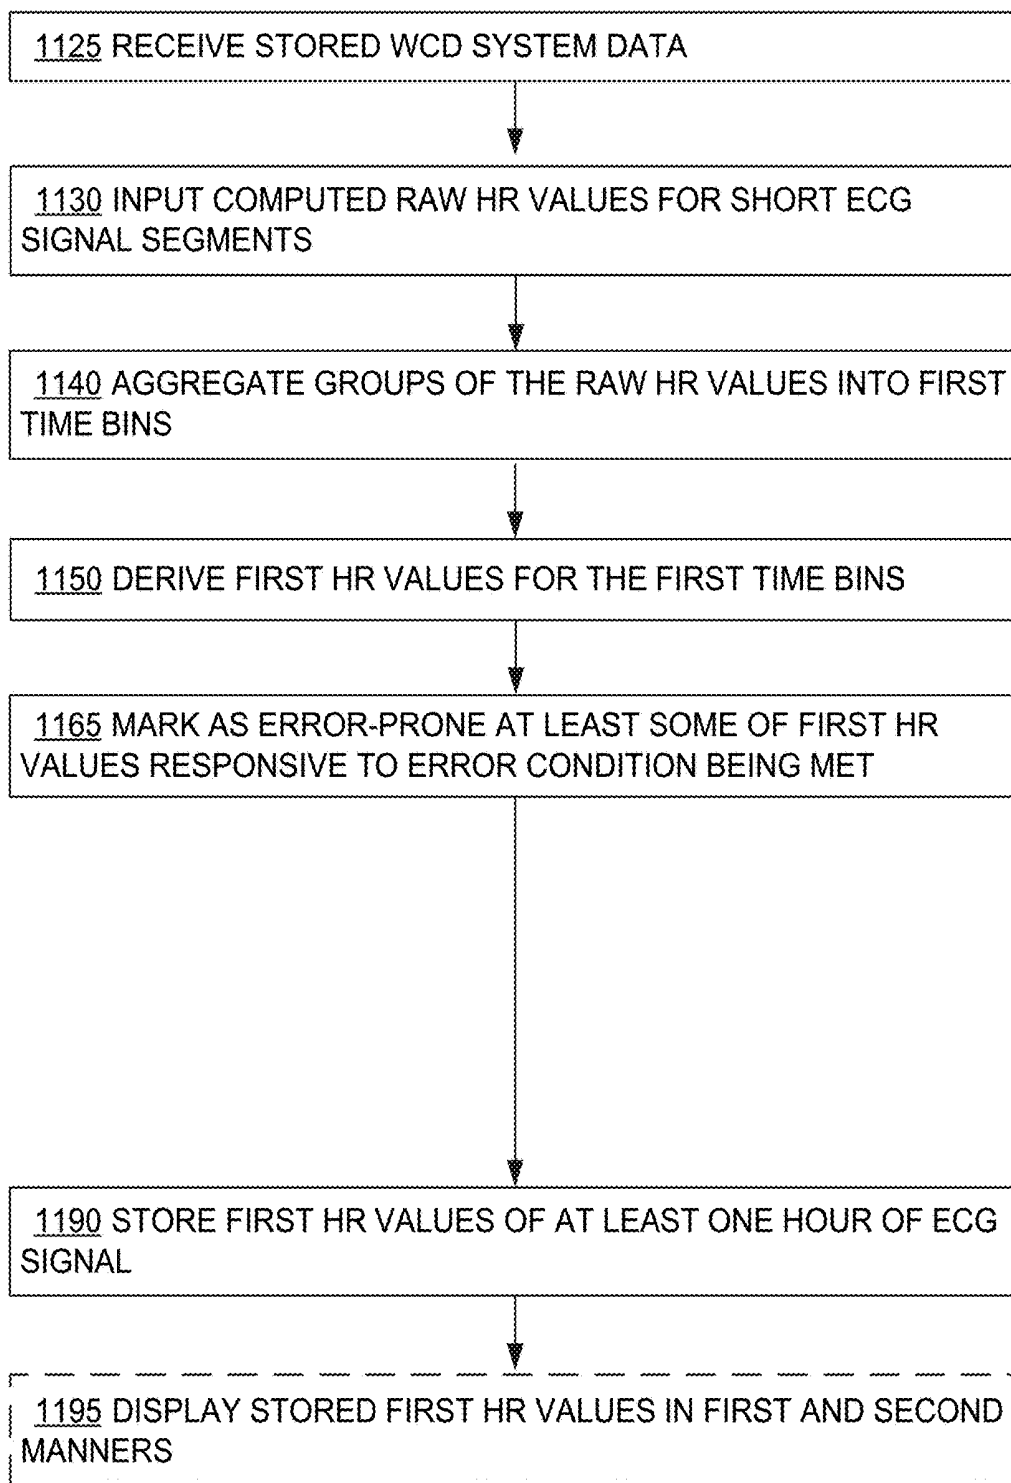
1125 RECEIVE STORED WCD SYSTEM DATA

1130 INPUT COMPUTED RAW HR VALUES FOR SHORT ECG SIGNAL SEGMENTS

1140 AGGREGATE GROUPS OF THE RAW HR VALUES INTO FIRST TIME BINS

1150 DERIVE FIRST HR VALUES FOR THE FIRST TIME BINS

1165 MARK AS ERROR-PRONE AT LEAST SOME OF FIRST HR VALUES RESPONSIVE TO ERROR CONDITION BEING MET

1190 STORE FIRST HR VALUES OF AT LEAST ONE HOUR OF ECG SIGNAL

1195 DISPLAY STORED FIRST HR VALUES IN FIRST AND SECOND MANNERS